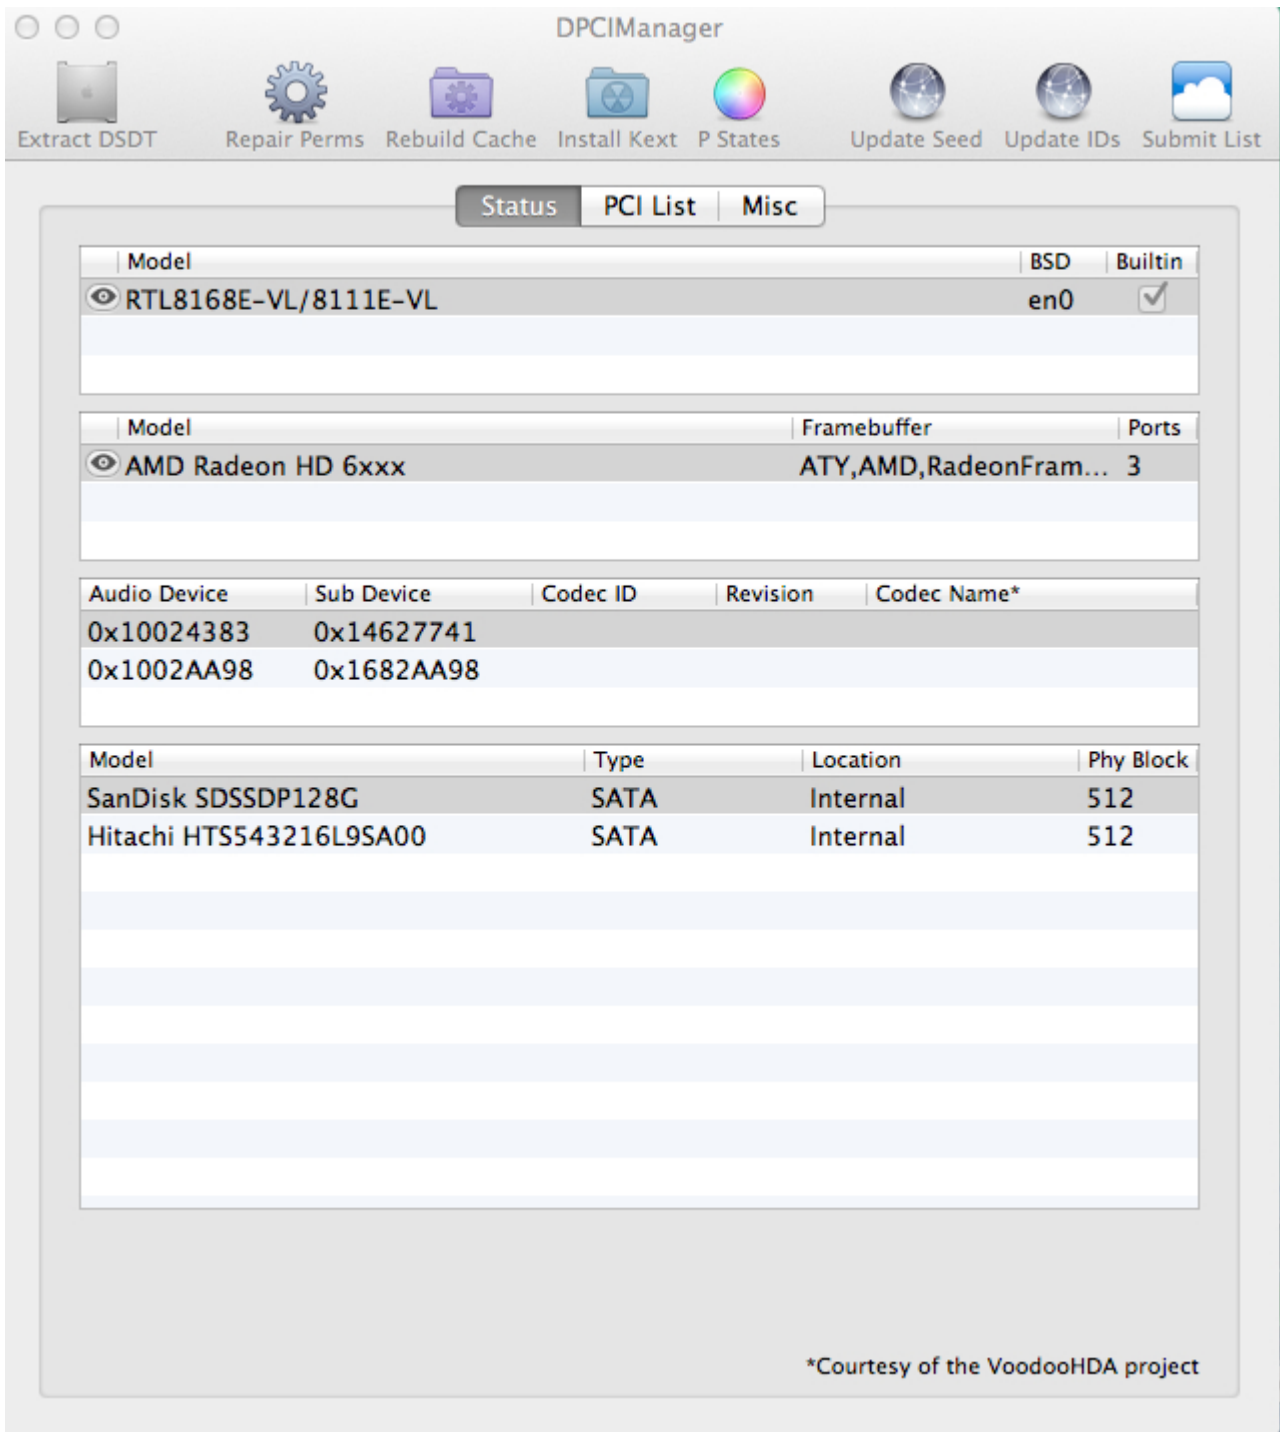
DPCIManager

Extract DSDT Repair Perms Rebuild Cache Install Kext P States Update Seed Update IDs Submit List

Status PCI List Misc

| Model | BSD | Builtin |
|---|---|---|
| RTL8168E-VL/8111E-VL | en0 | ✓ |

| Model | Framebuffer | Ports |
|---|---|---|
| AMD Radeon HD 6xxx | ATY,AMD,RadeonFram... | 3 |

| Audio Device | Sub Device | Codec ID | Revision | Codec Name* |
|---|---|---|---|---|
| 0x10024383 | 0x14627741 | | | |
| 0x1002AA98 | 0x1682AA98 | | | |

| Model | Type | Location | Phy Block |
|---|---|---|---|
| SanDisk SDSSDP128G | SATA | Internal | 512 |
| Hitachi HTS543216L9SA00 | SATA | Internal | 512 |

*Courtesy of the VoodooHDA project